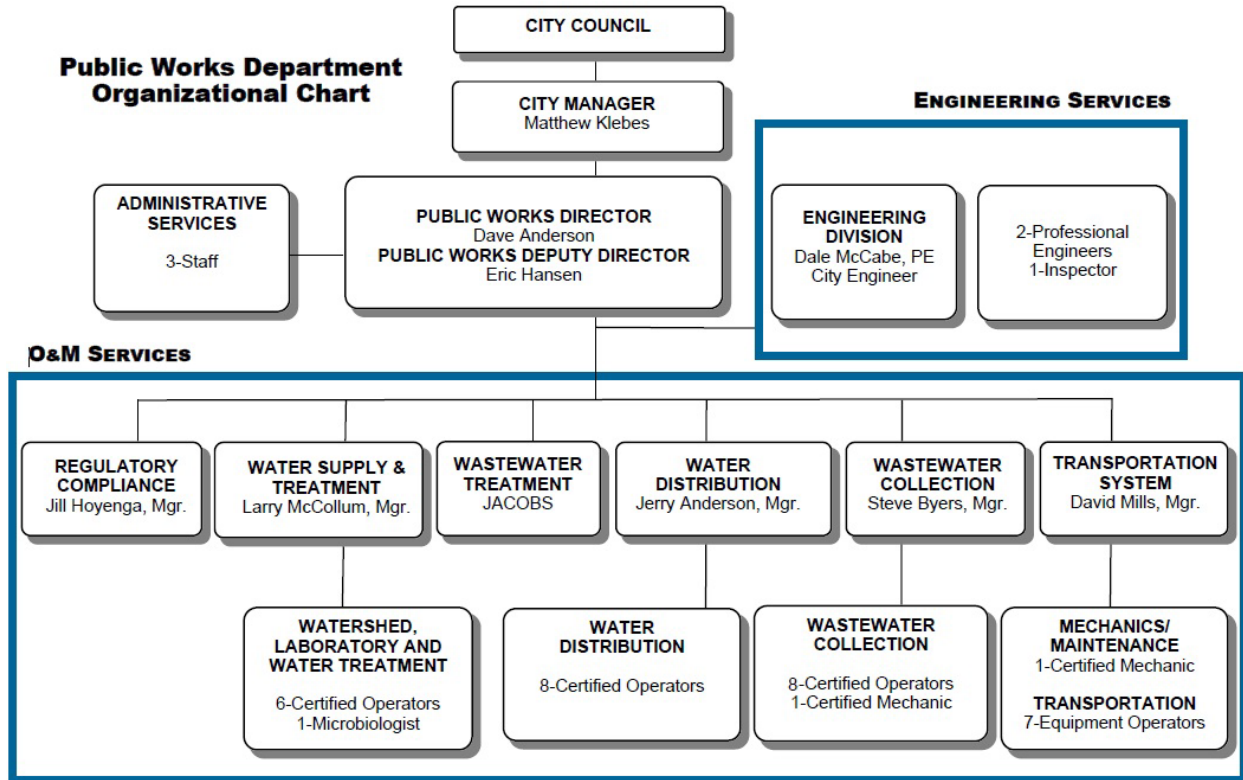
Public Works Department Organizational Chart

CITY COUNCIL

CITY MANAGER
Matthew Klebes

ENGINEERING SERVICES

ADMINISTRATIVE SERVICES
3-Staff

PUBLIC WORKS DIRECTOR
Dave Anderson
PUBLIC WORKS DEPUTY DIRECTOR
Eric Hansen

ENGINEERING DIVISION
Dale McCabe, PE
City Engineer

2-Professional Engineers
1-Inspector

O&M SERVICES

REGULATORY COMPLIANCE
Jill Hoyenga, Mgr.

WATER SUPPLY & TREATMENT
Larry McCollum, Mgr.

WASTEWATER TREATMENT
JACOBS

WATER DISTRIBUTION
Jerry Anderson, Mgr.

WASTEWATER COLLECTION
Steve Byers, Mgr.

TRANSPORTATION SYSTEM
David Mills, Mgr.

WATERSHED, LABORATORY AND WATER TREATMENT
6-Certified Operators
1-Microbiologist

WATER DISTRIBUTION
8-Certified Operators

WASTEWATER COLLECTION
8-Certified Operators
1-Certified Mechanic

MECHANICS/ MAINTENANCE
1-Certified Mechanic
TRANSPORTATION
7-Equipment Operators